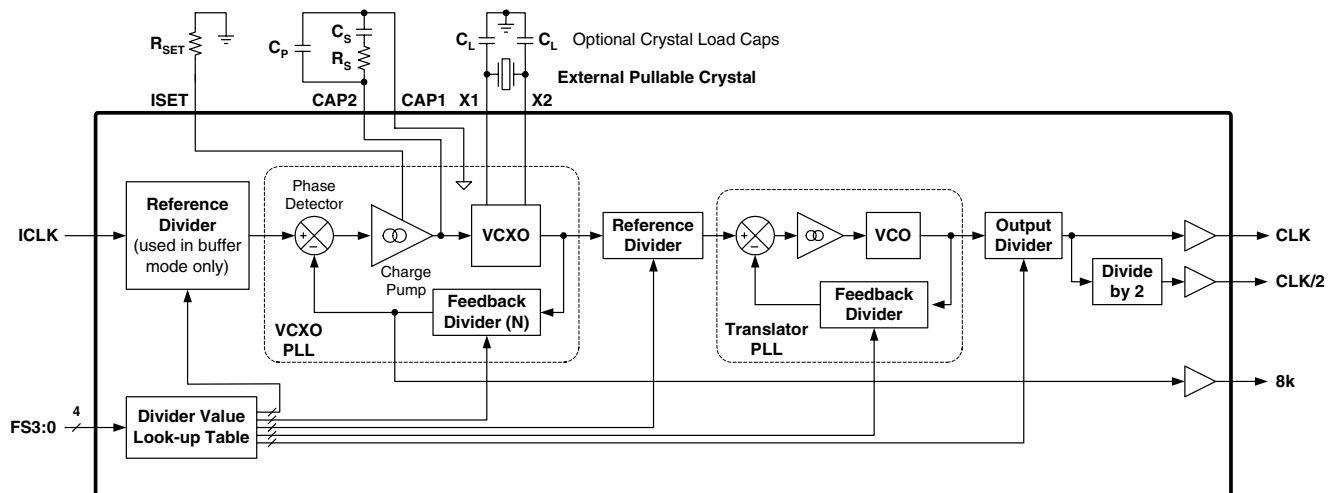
$R_{SET}$

$C_P$

$C_S$

$R_S$

$C_L$

$C_L$

Optional Crystal Load Caps

External Pullable Crystal

ISET

CAP2

CAP1

X1

X2

ICLK

Reference Divider (used in buffer mode only)

Phase Detector

+

–

Charge Pump

VCXO

Feedback Divider (N)

VCXO PLL

Reference Divider

+

–

VCO

Feedback Divider

Translator PLL

Output Divider

Divide by 2

CLK

CLK/2

8k

FS3:0

4

Divider Value Look-up Table